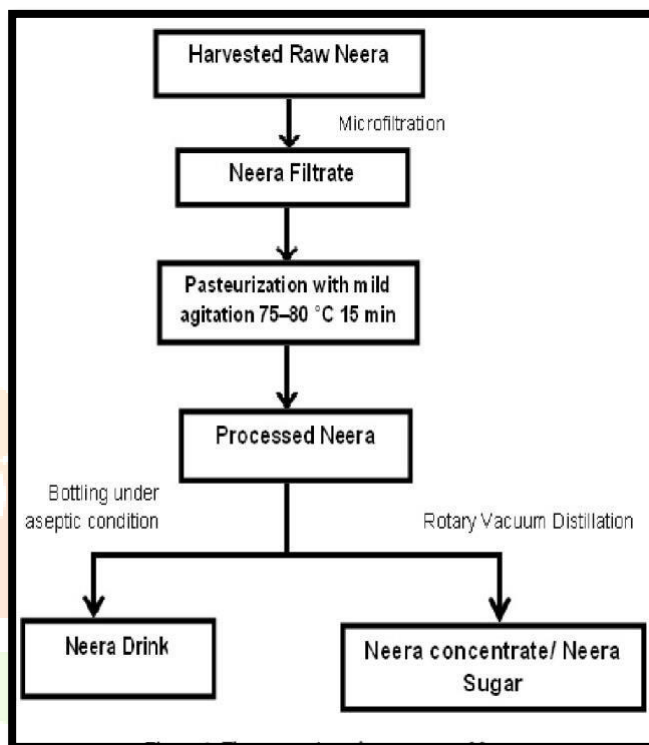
Harvested Raw Neera

Microfiltration

Neera Filtrate

Pasteurization with mild agitation 75–80 °C 15 min

Processed Neera

Bottling under aseptic condition

Rotary Vacuum Distillation

Neera Drink

Neera concentrate/ Neera Sugar

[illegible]